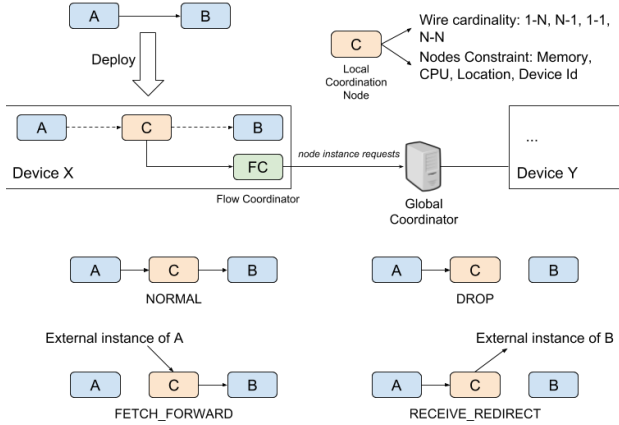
A

B

Deploy

C

Local Coordination Node

Wire cardinality: 1-N, N-1, 1-1, N-N

Nodes Constraint: Memory, CPU, Location, Device Id

A

C

B

FC

Device X

Flow Coordinator

node instance requests

Global Coordinator

...

Device Y

A

C

B

NORMAL

A

C

B

DROP

External instance of A

A

C

B

FETCH_FORWARD

External instance of B

A

C

B

RECEIVE_REDIRECT